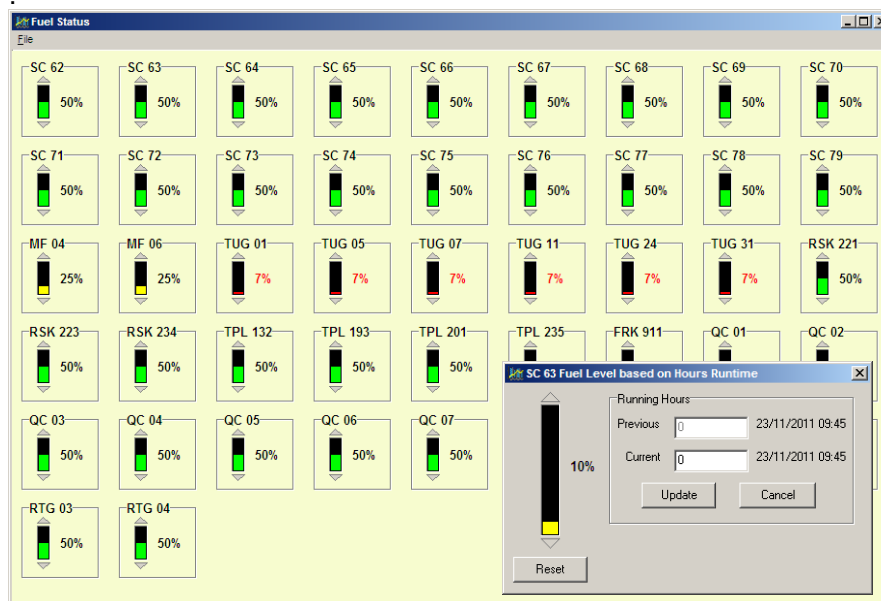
Fuel Status
File

SC 62 50%
SC 63 50%
SC 64 50%
SC 65 50%
SC 66 50%
SC 67 50%
SC 68 50%
SC 69 50%
SC 70 50%

SC 71 50%
SC 72 50%
SC 73 50%
SC 74 50%
SC 75 50%
SC 76 50%
SC 77 50%
SC 78 50%
SC 79 50%

MF 04 25%
MF 06 25%
TUG 01 7%
TUG 05 7%
TUG 07 7%
TUG 11 7%
TUG 24 7%
TUG 31 7%
RSK 221 50%

RSK 223 50%
RSK 234 50%
TPL 132 50%
TPL 193 50%
TPL 201 50%
TPL 235
FRK 911
QC 01
QC 02

QC 03 50%
QC 04 50%
QC 05 50%
QC 06 50%
QC 07 50%

RTG 03 50%
RTG 04 50%

SC 63 Fuel Level based on Hours Runtime
10%
Running Hours
Previous 0 23/11/2011 09:45
Current 0 23/11/2011 09:45
Update
Cancel
Reset